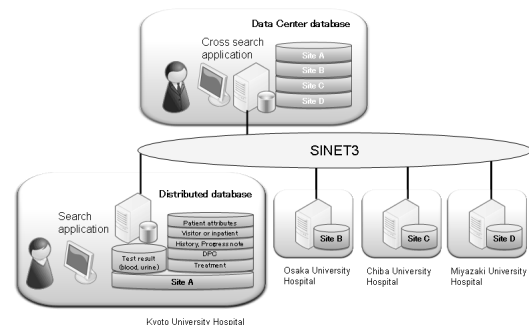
Data Center database

Cross search application

Site A
Site B
Site C
Site D

SINET3

Distributed database

Search application

Patient attributes
Visitor or inpatient
History, Progress note
DPC
Treatment
Test result (blood, urine)
Site A

Site B
Osaka University Hospital

Site C
Chiba University Hospital

Site D
Miyazaki University Hospital

Kyoto University Hospital